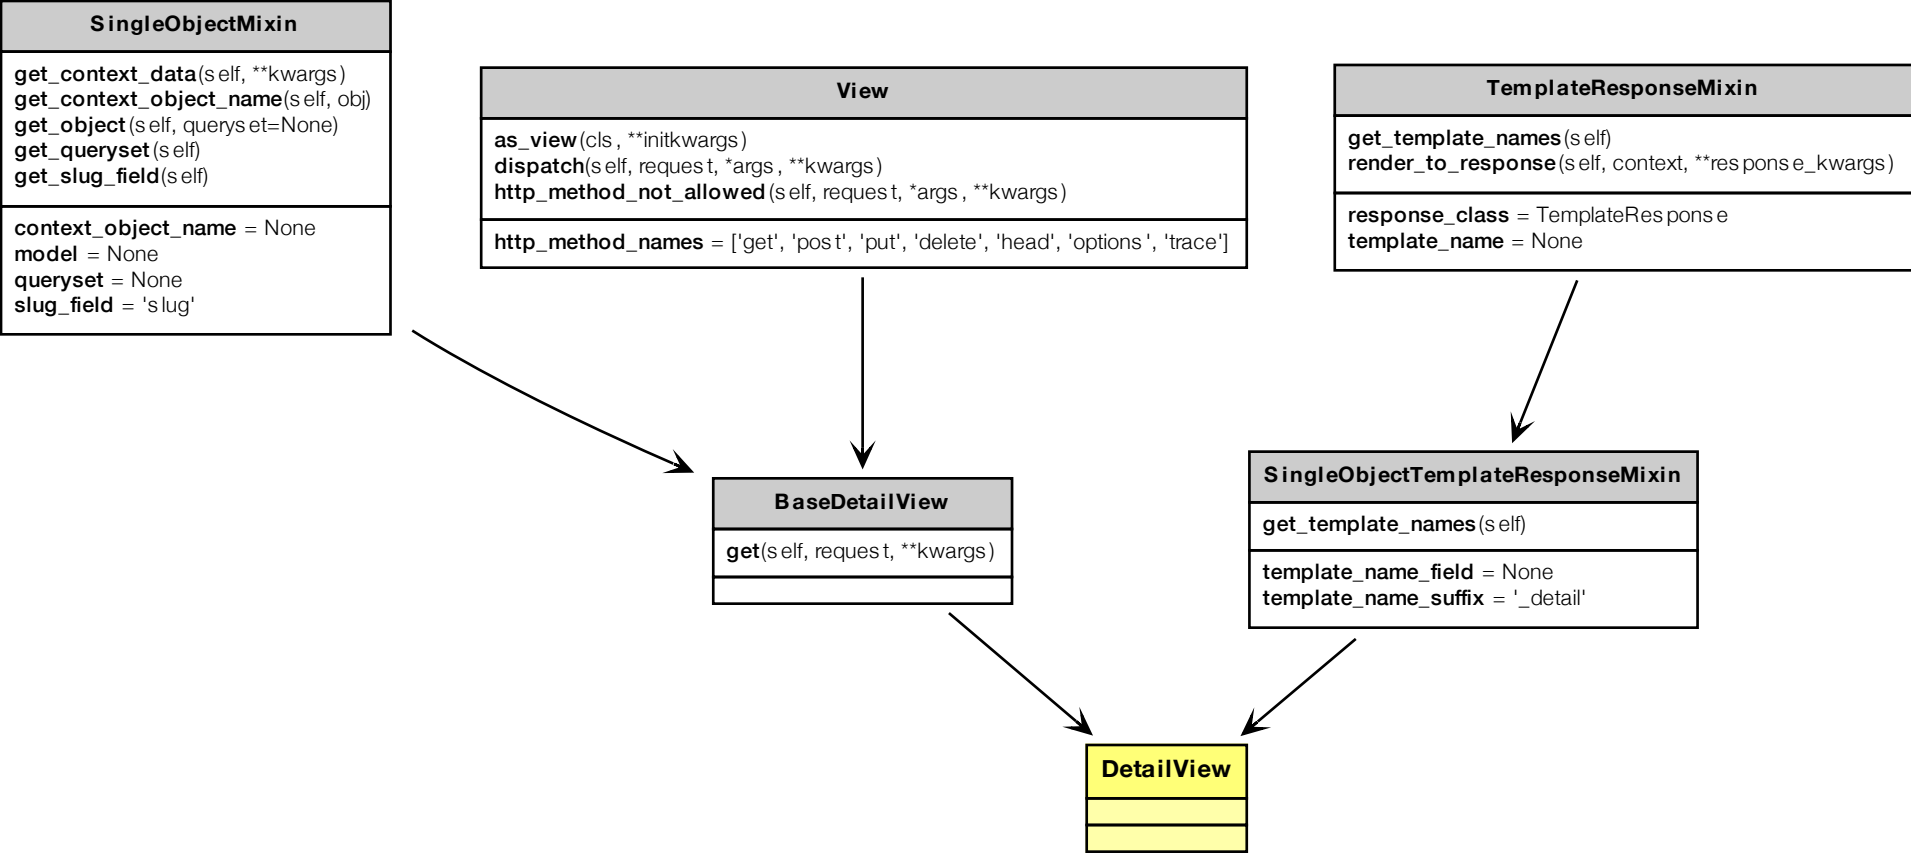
SingleObjectMixin

get_context_data(self, **kwargs)
get_context_object_name(self, obj)
get_object(self, queryset=None)
get_queryset(self)
get_slug_field(self)

context_object_name = None
model = None
queryset = None
slug_field = 'slug'

View

as_view(cls, **initkwargs)
dispatch(self, request, *args, **kwargs)
http_method_not_allowed(self, request, *args, **kwargs)

http_method_names = ['get', 'post', 'put', 'delete', 'head', 'options', 'trace']

TemplateResponseMixin

get_template_names(self)
render_to_response(self, context, **response_kwargs)

response_class = TemplateResponse
template_name = None

BaseDetailView

get(self, request, **kwargs)

SingleObjectTemplateResponseMixin

get_template_names(self)

template_name_field = None
template_name_suffix = '_detail'

DetailView